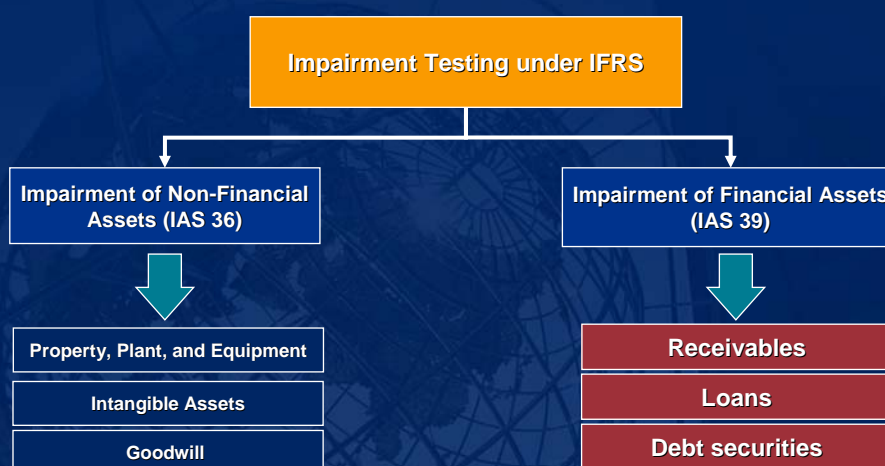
Impairment Testing under IFRS

Impairment of Non-Financial Assets (IAS 36)

Property, Plant, and Equipment

Intangible Assets

Goodwill

Impairment of Financial Assets (IAS 39)

Receivables

Loans

Debt securities